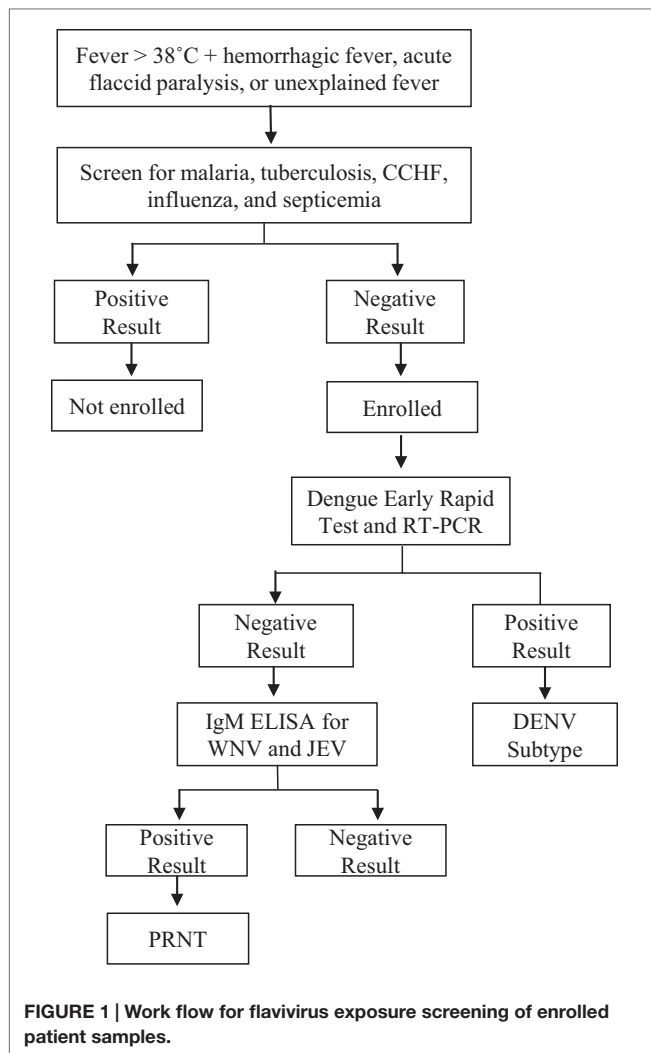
Fever > 38˚C + hemorrhagic fever, acute flaccid paralysis, or unexplained fever

Screen for malaria, tuberculosis, CCHF, influenza, and septicemia

Positive Result

Negative Result

Not enrolled

Enrolled

Dengue Early Rapid Test and RT-PCR

Negative Result

Positive Result

IgM ELISA for WNV and JEV

DENV Subtype

Positive Result

Negative Result

PRNT

FIGURE 1 | Work flow for flavivirus exposure screening of enrolled patient samples.